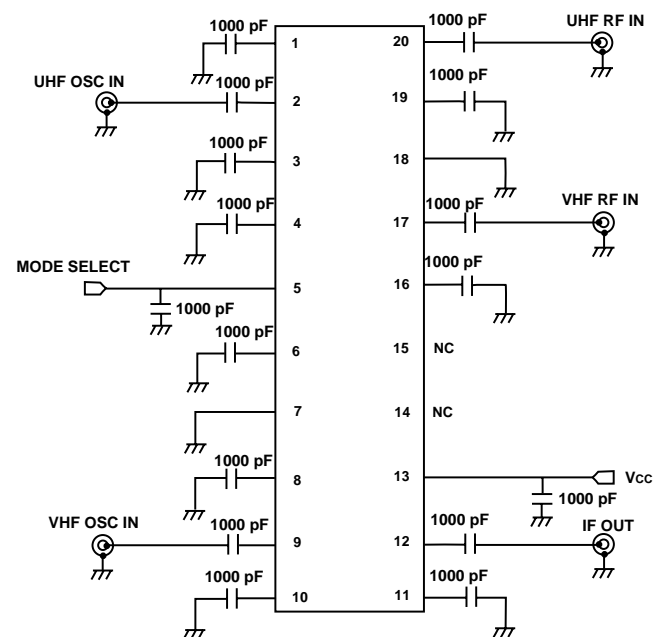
1000 pF
1
20
1000 pF
UHF RF IN
UHF OSC IN
1000 pF
2
1000 pF
19
1000 pF
3
18
1000 pF
4
1000 pF
17
VHF RF IN
MODE SELECT
5
1000 pF
1000 pF
16
1000 pF
6
15
NC
7
14
NC
1000 pF
8
13
Vcc
1000 pF
VHF OSC IN
1000 pF
9
1000 pF
12
IF OUT
1000 pF
10
1000 pF
11